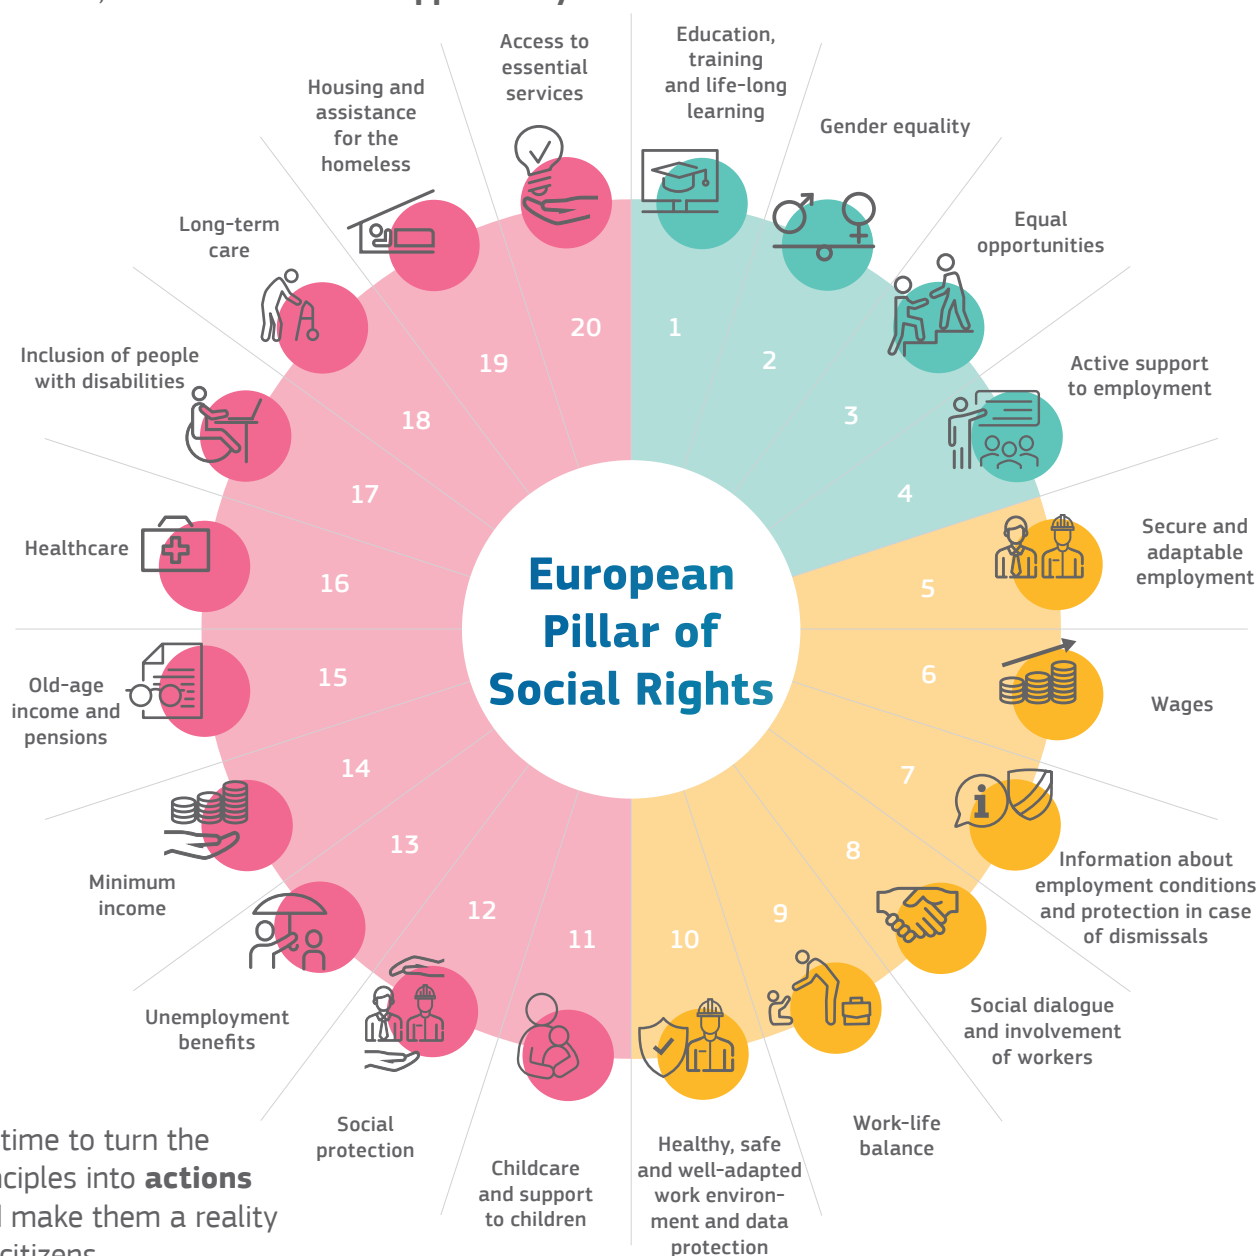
European Pillar of Social Rights

Access to essential services

Education, training and life-long learning

Gender equality

Equal opportunities

Active support to employment

Secure and adaptable employment

Wages

Information about employment conditions and protection in case of dismissals

Social dialogue and involvement of workers

Work-life balance

Healthy, safe and well-adapted work environment and data protection

Childcare and support to children

Social protection

Unemployment benefits

Minimum income

Old-age income and pensions

Healthcare

Inclusion of people with disabilities

Long-term care

Housing and assistance for the homeless

1
2
3
4
5
6
7
8
9
10
11
12
13
14
15
16
17
18
19
20

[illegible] time to turn the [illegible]ciples into **actions** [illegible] make them a reality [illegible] citizens